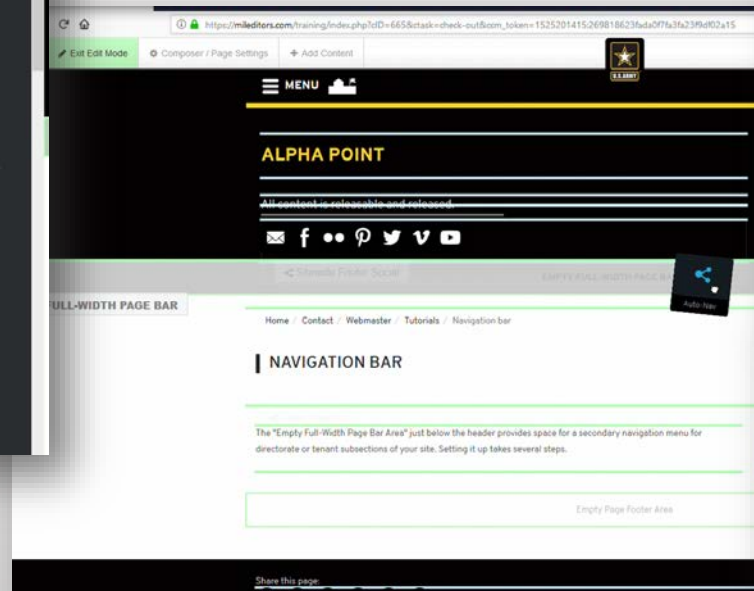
https://mileditors.com/training/index.php?cID=665&ctask=check-out&ccm_token=1525201415:269818623fada0f7fa3fa23f9df02a15

Exit Edit Mode
Composer / Page Settings
+ Add Content

U.S. ARMY

MENU

ALPHA POINT

All content is releasable and released.

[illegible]

EMPTY FULL-WIDTH PAGE BA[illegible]

Auto-Nav

FULL-WIDTH PAGE BAR

Home / Contact / Webmaster / Tutorials / Navigation bar

NAVIGATION BAR

The "Empty Full-Width Page Bar Area" just below the header provides space for a secondary navigation menu for directorate or tenant subsections of your site. Setting it up takes several steps.

Empty Page Footer Area

Share this page: